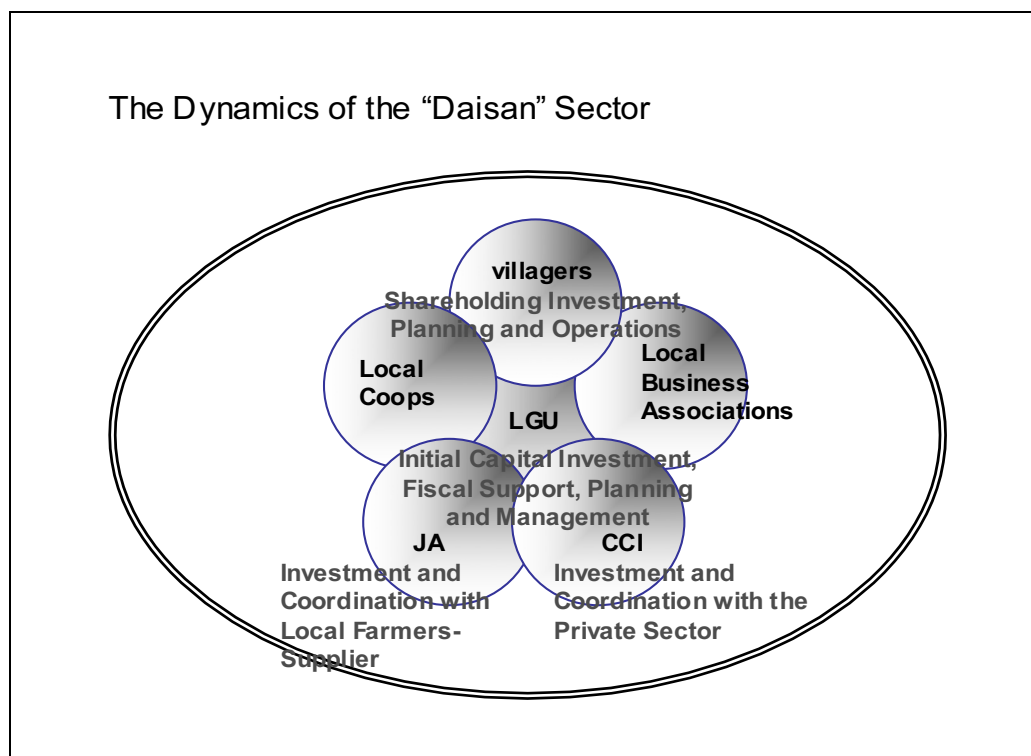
The Dynamics of the "Daisan" Sector

villagers

Shareholding Investment, Planning and Operations

Local Coops

Local Business Associations

LGU

Initial Capital Investment, Fiscal Support, Planning and Management

JA

CCI

Investment and Coordination with Local Farmers-Supplier

Investment and Coordination with the Private Sector